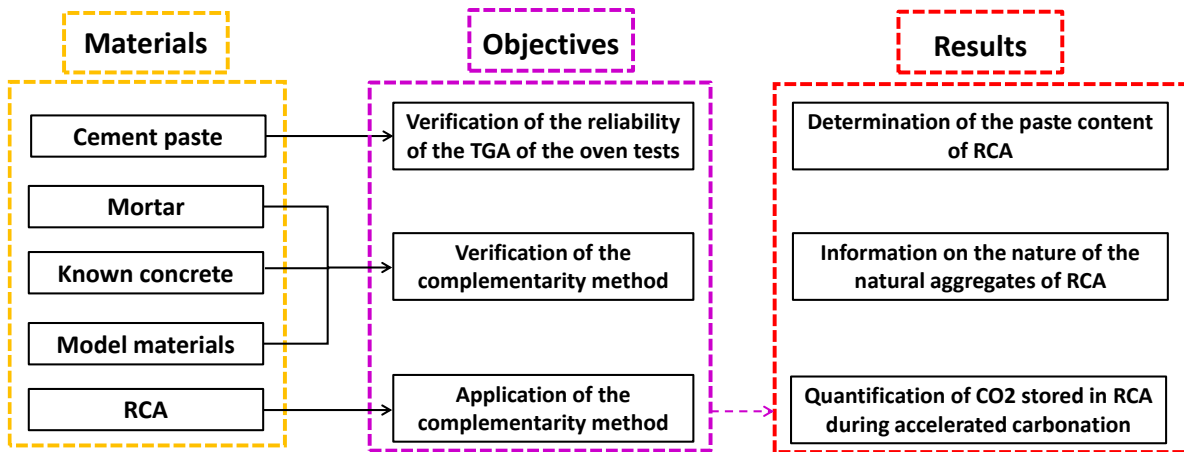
Materials

Cement paste

Mortar

Known concrete

Model materials

RCA

Objectives

Verification of the reliability of the TGA of the oven tests

Verification of the complementarity method

Application of the complementarity method

Results

Determination of the paste content of RCA

Information on the nature of the natural aggregates of RCA

Quantification of CO2 stored in RCA during accelerated carbonation